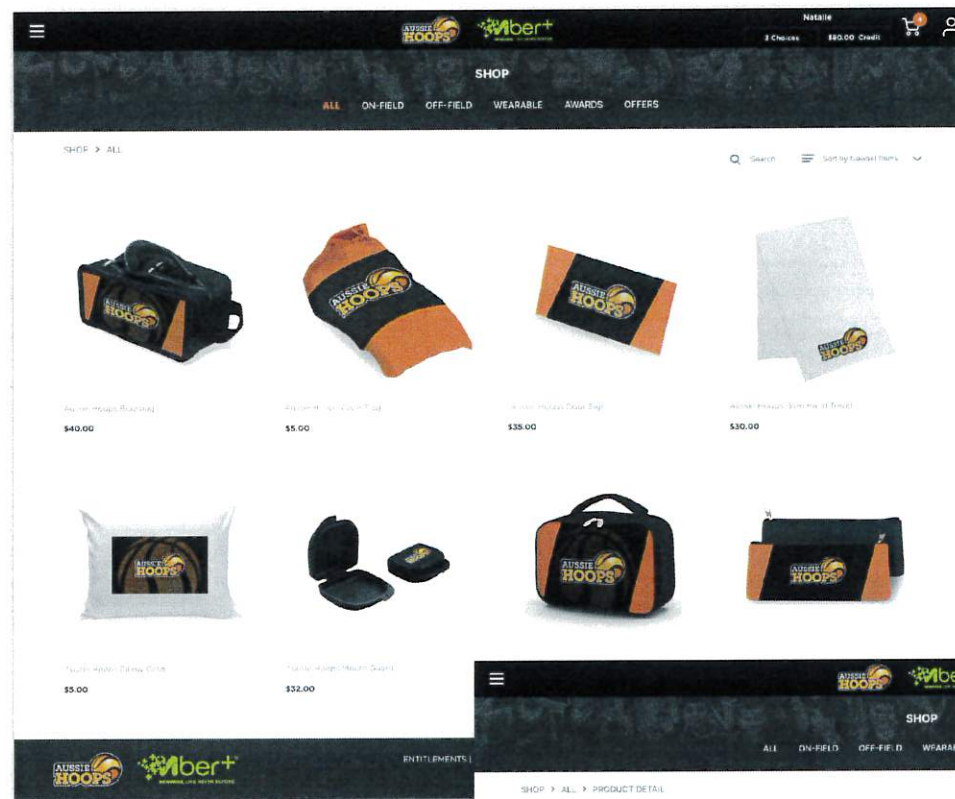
AUSSIE HOOPS Albert+

Natalie
3 Choices $80.00 Credit

SHOP

ALL ON-FIELD OFF-FIELD WEARABLE AWARDS OFFERS

SHOP > ALL

Search Sort by featured items

AUSSIE HOOPS

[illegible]
$40.00

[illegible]
$5.00

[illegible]
$35.00

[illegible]
$30.00

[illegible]
$5.00

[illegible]
$32.00

AUSSIE HOOPS Albert+

ENTITLEMENTS |

AUSSIE HOOPS Alber

SHOP

ALL ON-FIELD OFF-FIELD WEARAB

SHOP > ALL > PRODUCT DETAIL